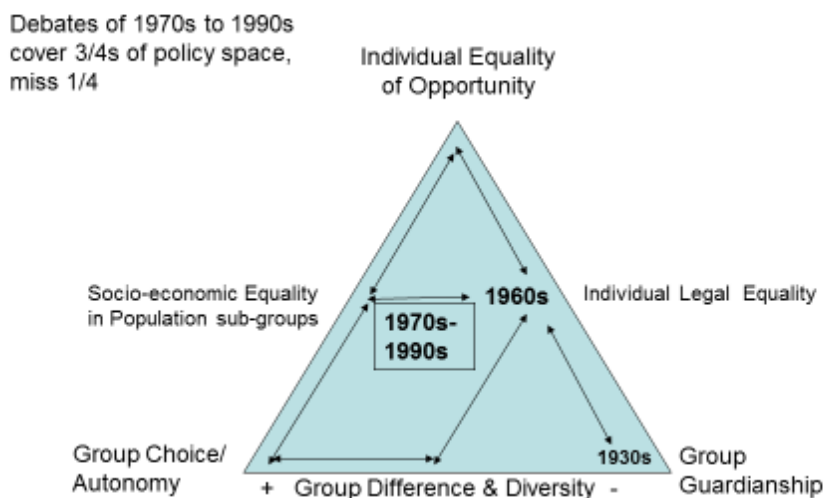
Debates of 1970s to 1990s cover 3/4s of policy space, miss 1/4

Individual Equality of Opportunity

Socio-economic Equality in Population sub-groups

1960s

Individual Legal Equality

1970s-1990s

Group Choice/ Autonomy

1930s

Group Guardianship

+ Group Difference & Diversity -